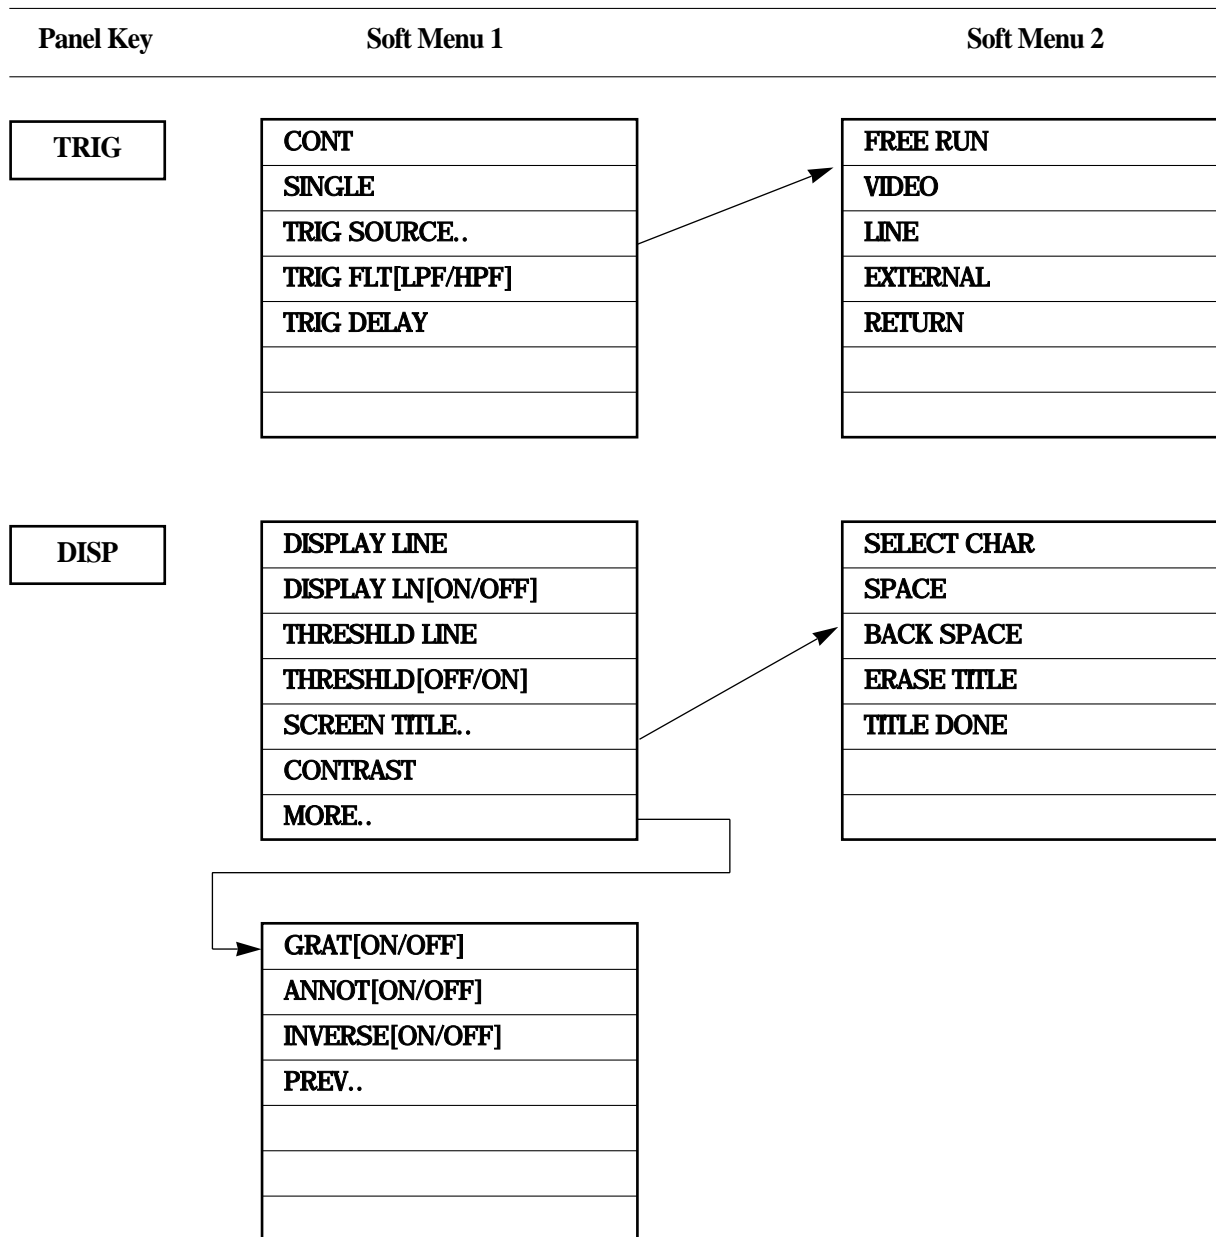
Panel Key

Soft Menu 1

Soft Menu 2

TRIG

CONT
SINGLE
TRIG SOURCE..
TRIG FLT[LPF/HPF]
TRIG DELAY

FREE RUN
VIDEO
LINE
EXTERNAL
RETURN

DISP

DISPLAY LINE
DISPLAY LN[ON/OFF]
THRESHLD LINE
THRESHLD[OFF/ON]
SCREEN TITLE..
CONTRAST
MORE..

SELECT CHAR
SPACE
BACK SPACE
ERASE TITLE
TITLE DONE

GRAT[ON/OFF]
ANNOT[ON/OFF]
INVERSE[ON/OFF]
PREV..